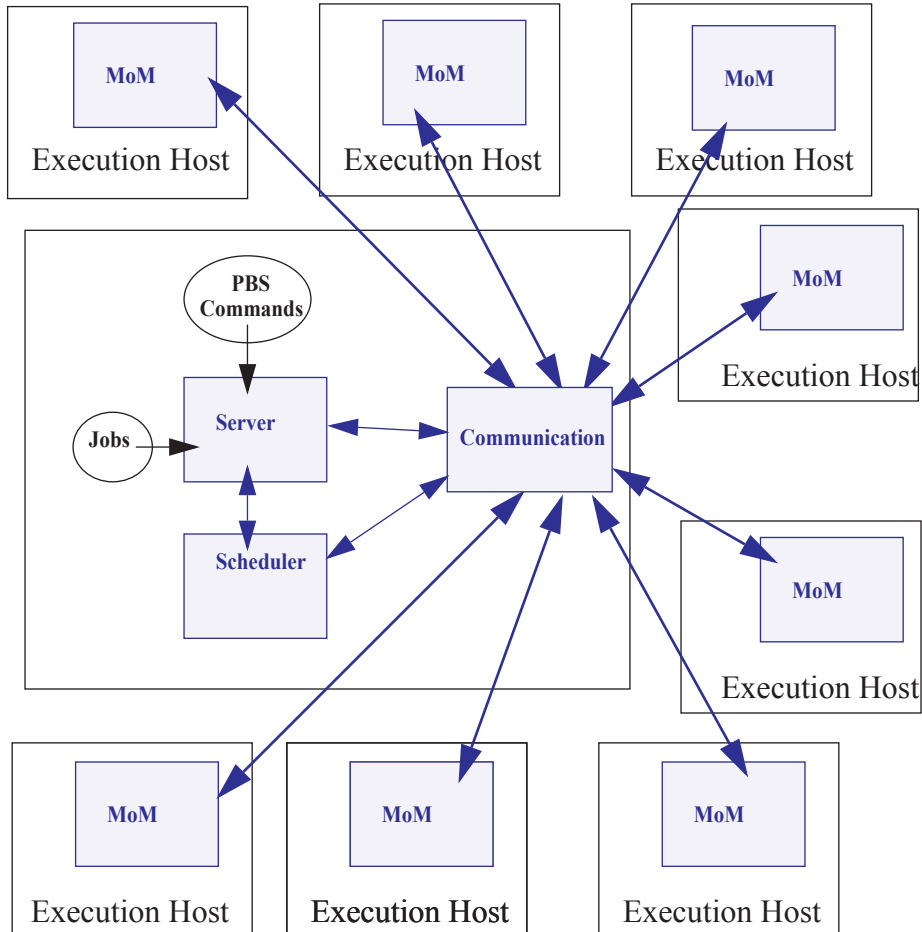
MoM

Execution Host

MoM

Execution Host

MoM

Execution Host

MoM

Execution Host

PBS Commands

Jobs

Server

Scheduler

Communication

MoM

Execution Host

MoM

Execution Host

MoM

Execution Host

MoM

Execution Host